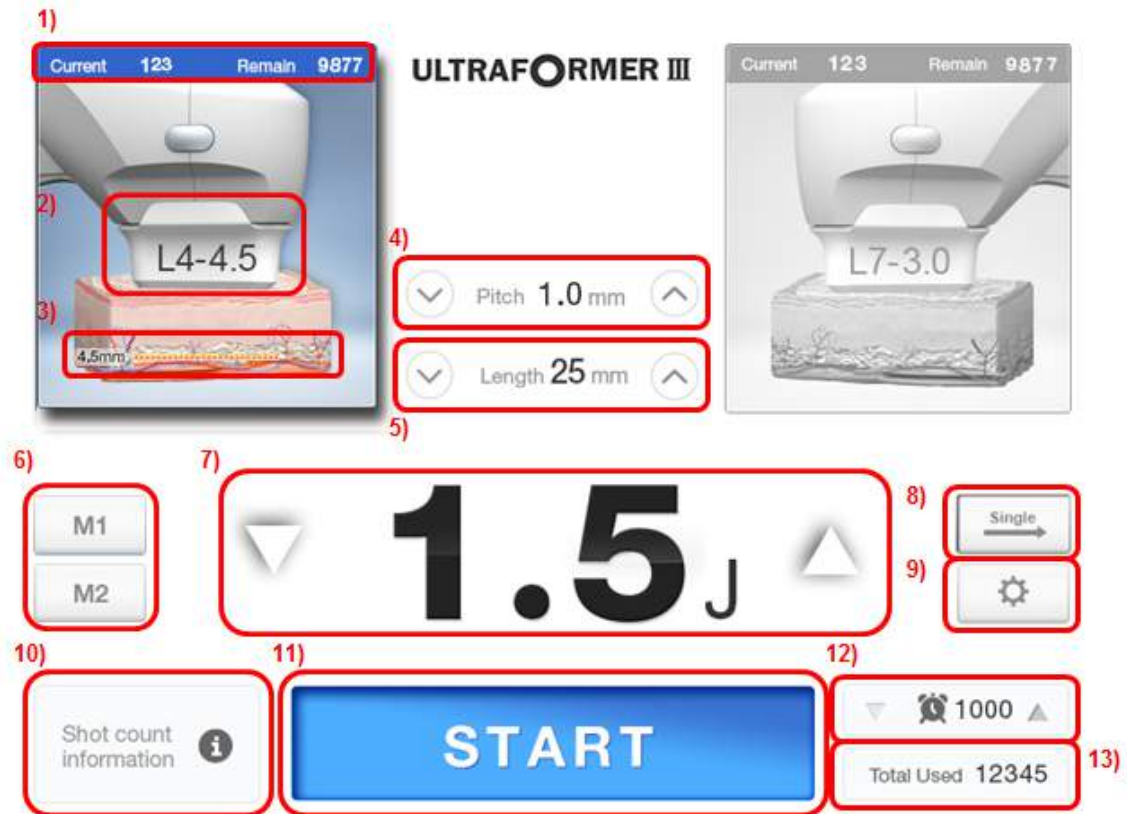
1)

Current 123 Remain 9877

ULTRAFORMER III

Current 123 Remain 9877

2)

L4-4.5

L7-3.0

4)

Pitch 1.0 mm

3)

4.5mm

Length 25 mm

5)

6)

M1

M2

7)

1.5 J

8)

Single

9)

10)

Shot count information

11)

START

12)

1000

Total Used 12345

13)